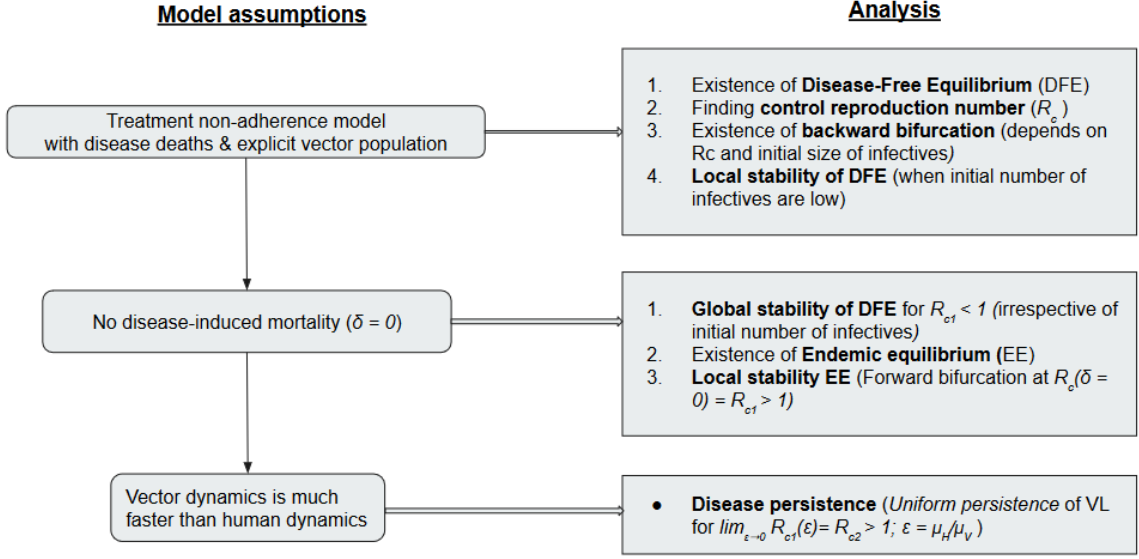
Model assumptions

Analysis

Treatment non-adherence model with disease deaths & explicit vector population

1. Existence of **Disease-Free Equilibrium** (DFE)
2. Finding **control reproduction number** ($R_c$)
3. Existence of **backward bifurcation** (depends on Rc and initial size of infectives)
4. **Local stability of DFE** (when initial number of infectives are low)

No disease-induced mortality ($\delta = 0$)

1. **Global stability of DFE** for $R_{c1} < 1$ (irrespective of initial number of infectives)
2. Existence of **Endemic equilibrium (**EE)
3. **Local stability EE** (Forward bifurcation at $R_c(\delta = 0) = R_{c1} > 1$)

Vector dynamics is much faster than human dynamics

• **Disease persistence** (*Uniform persistence* of VL for $lim_{\varepsilon \to 0} R_{c1}(\varepsilon) = R_{c2} > 1$; $\varepsilon = \mu_H/\mu_V$)